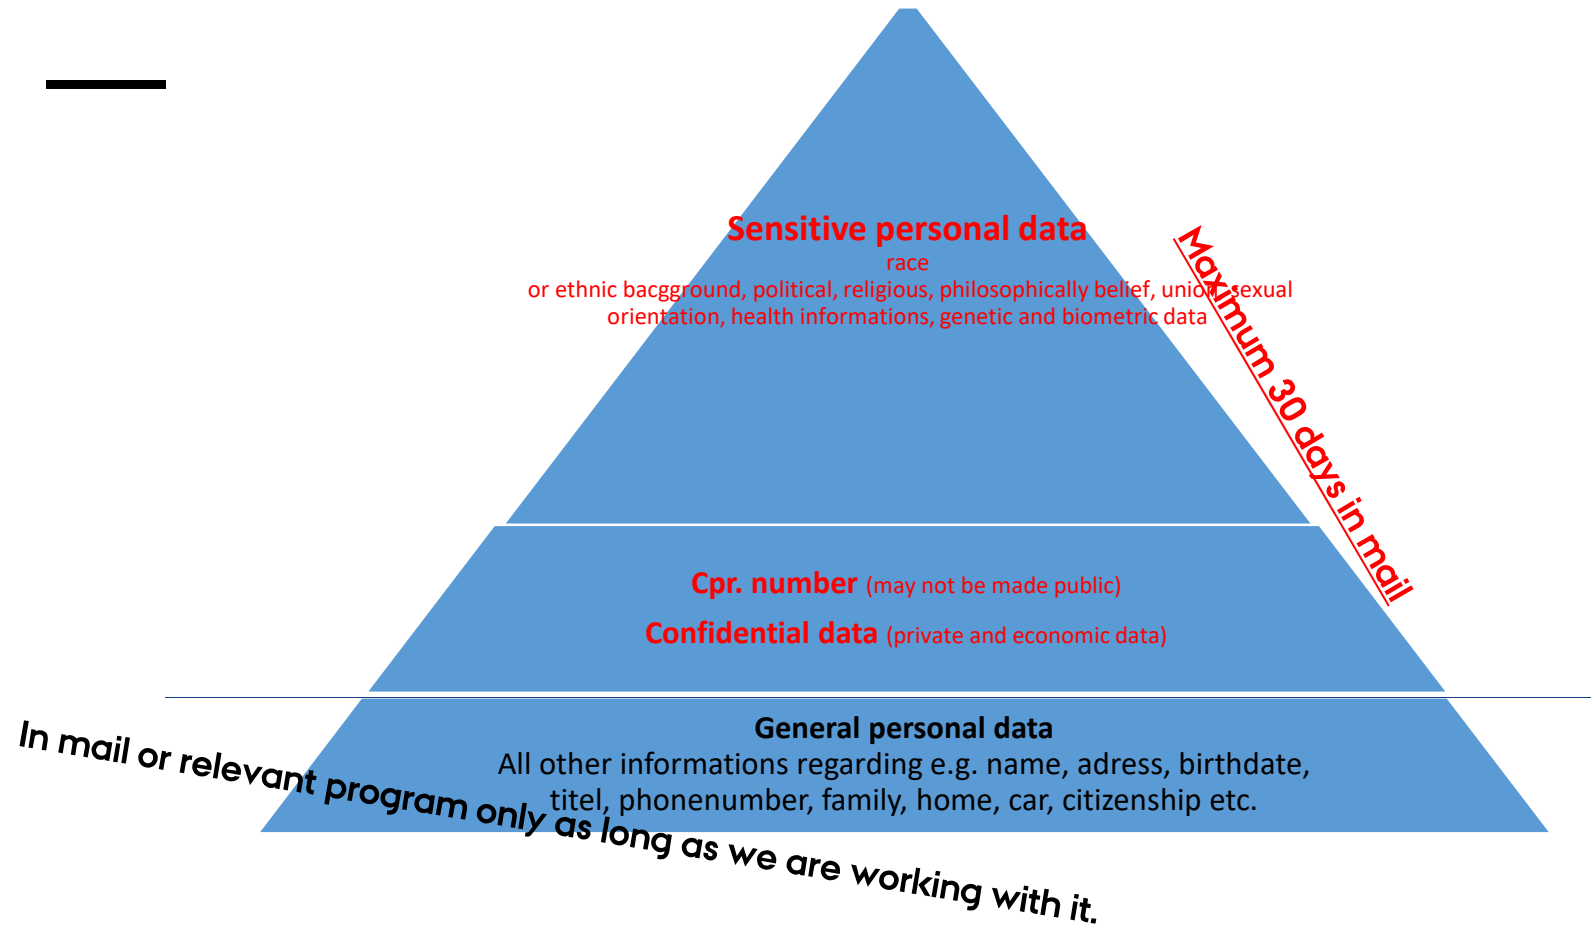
Sensitive personal data
race
or ethnic bacgground, political, religious, philosophically belief, union, sexual orientation, health informations, genetic and biometric data

Maximum 30 days in mail

Cpr. number (may not be made public)

Confidential data (private and economic data)

General personal data
All other informations regarding e.g. name, adress, birthdate, titel, phonenumber, family, home, car, citizenship etc.

In mail or relevant program only as long as we are working with it.